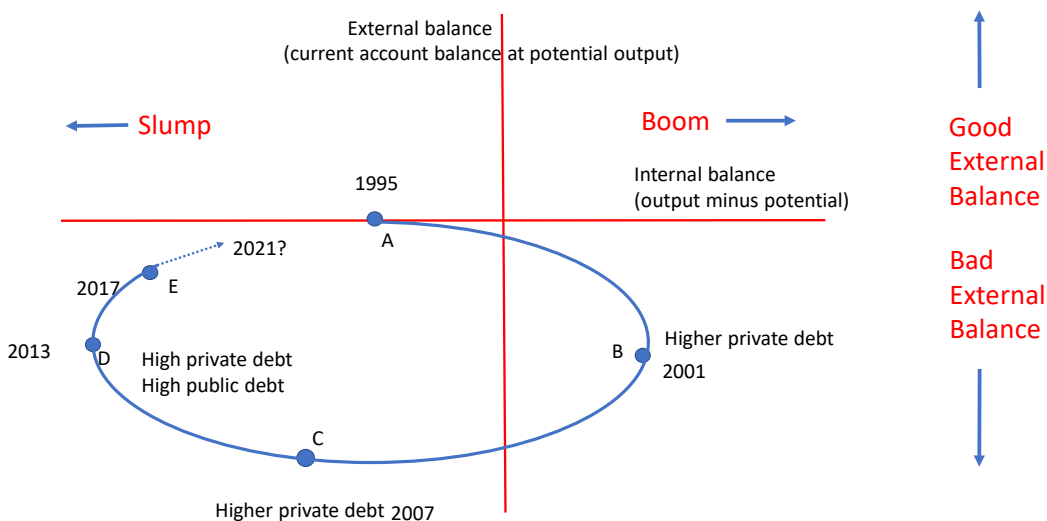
External balance
(current account balance at potential output)

Slump

Boom

Good External Balance

Internal balance
(output minus potential)

1995

A

2021?

2017

E

Bad External Balance

2013

D

High private debt
High public debt

B

Higher private debt

2001

C

Higher private debt 2007